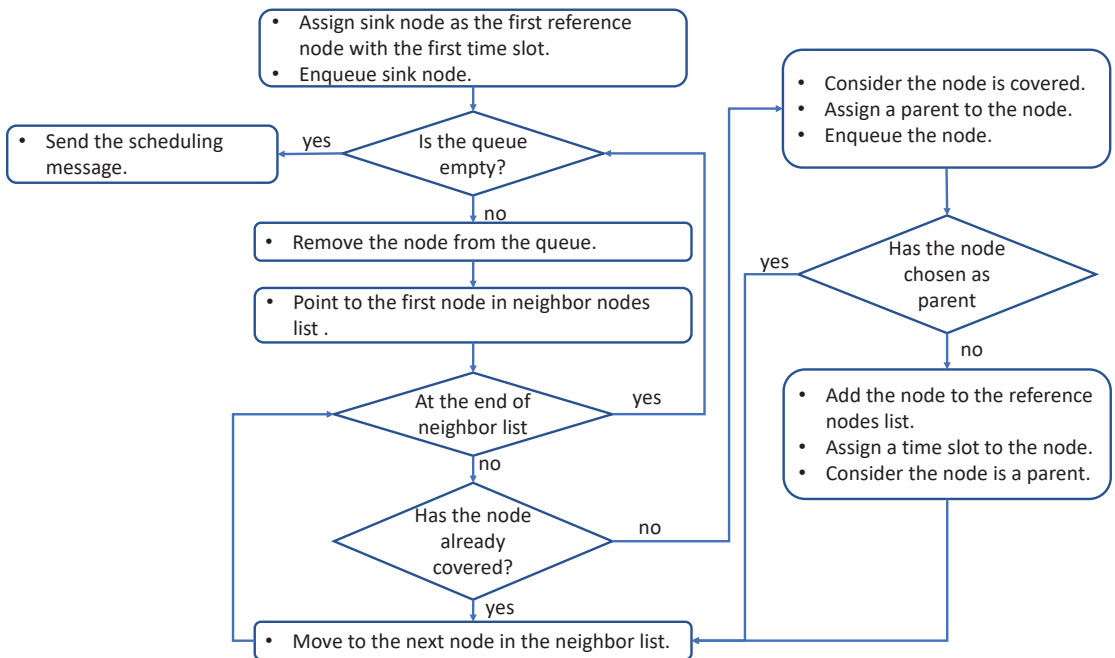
• Assign sink node as the first reference node with the first time slot.
• Enqueue sink node.

Is the queue empty?

yes

• Send the scheduling message.

no

• Remove the node from the queue.

• Point to the first node in neighbor nodes list .

At the end of neighbor list

yes

no

Has the node already covered?

no

yes

• Move to the next node in the neighbor list.

• Consider the node is covered.
• Assign a parent to the node.
• Enqueue the node.

Has the node chosen as parent

yes

no

• Add the node to the reference nodes list.
• Assign a time slot to the node.
• Consider the node is a parent.